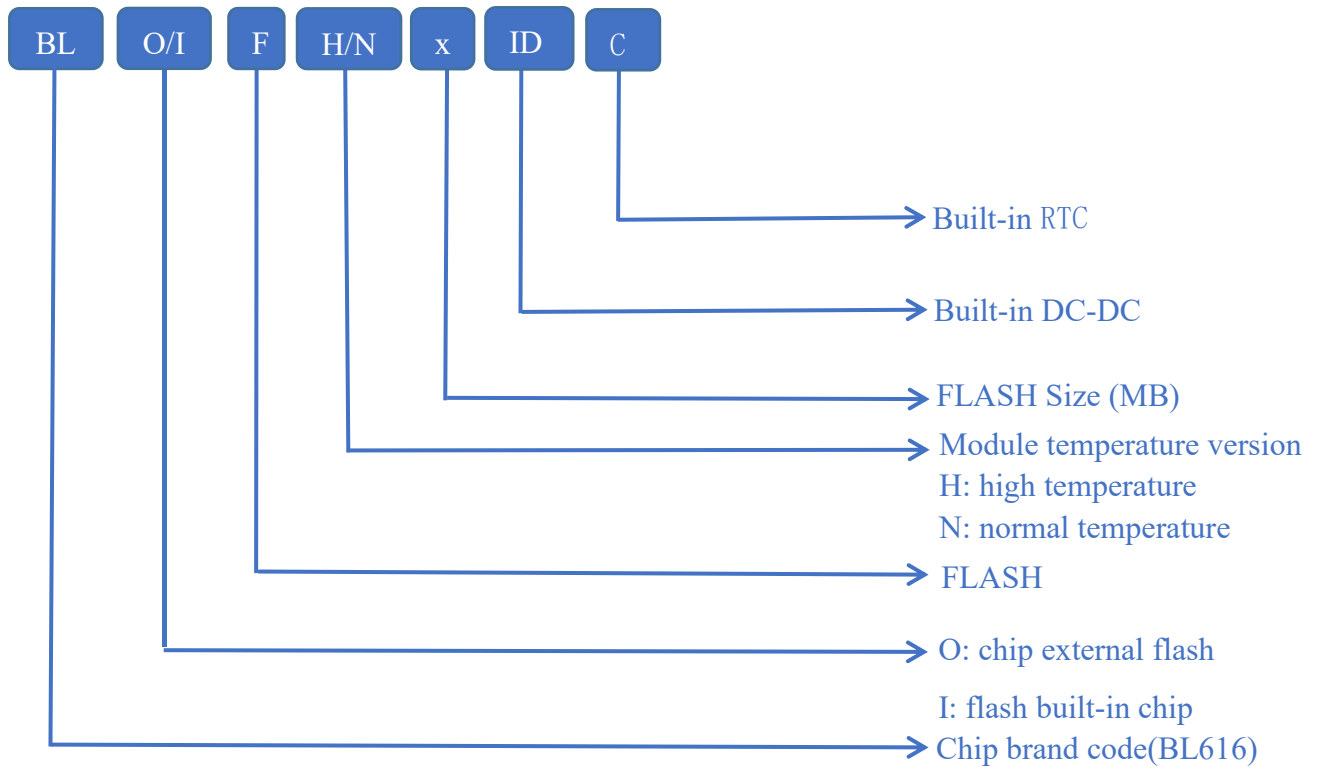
BL O/I F H/N x ID C

Built-in RTC

Built-in DC-DC

FLASH Size (MB)

Module temperature version
H: high temperature
N: normal temperature

FLASH

O: chip external flash

I: flash built-in chip

Chip brand code(BL616)